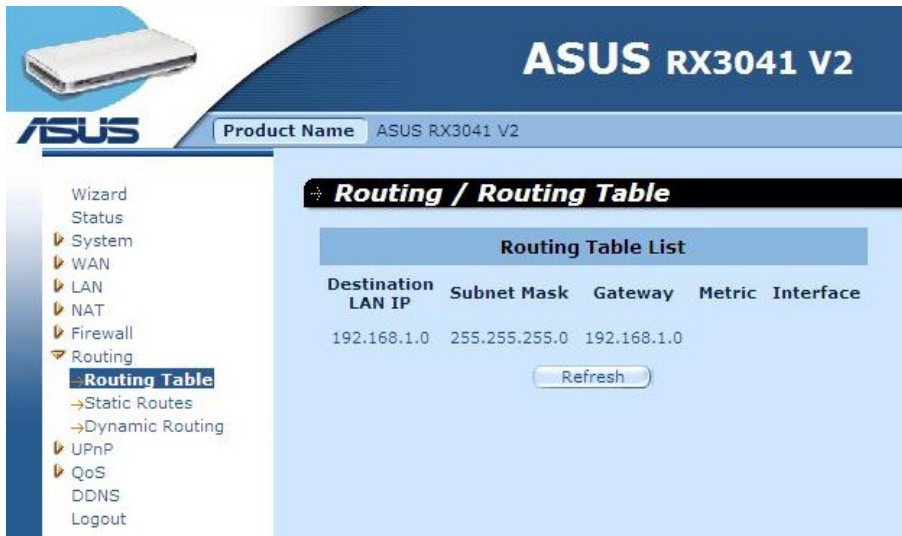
ASUS RX3041 V2

ASUS

Product Name ASUS RX3041 V2

Wizard
Status
System
WAN
LAN
NAT
Firewall
Routing
→Routing Table
→Static Routes
→Dynamic Routing
UPnP
QoS
DDNS
Logout

Routing / Routing Table

Routing Table List

| Destination LAN IP | Subnet Mask | Gateway | Metric | Interface |
|---|---|---|---|---|
| 192.168.1.0 | 255.255.255.0 | 192.168.1.0 | | |

Refresh